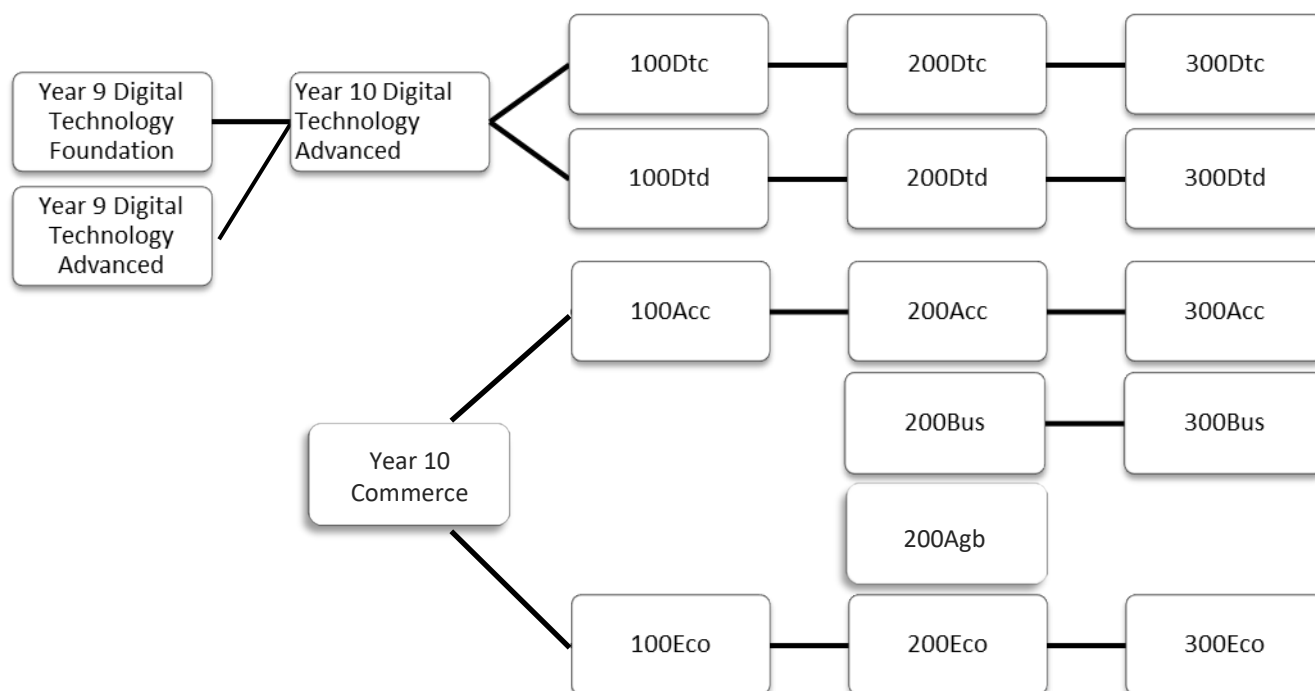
Year 9 Digital Technology Foundation

Year 9 Digital Technology Advanced

Year 10 Digital Technology Advanced

100Dtc

200Dtc

300Dtc

100Dtd

200Dtd

300Dtd

100Acc

200Acc

300Acc

200Bus

300Bus

Year 10 Commerce

200Agb

100Eco

200Eco

300Eco